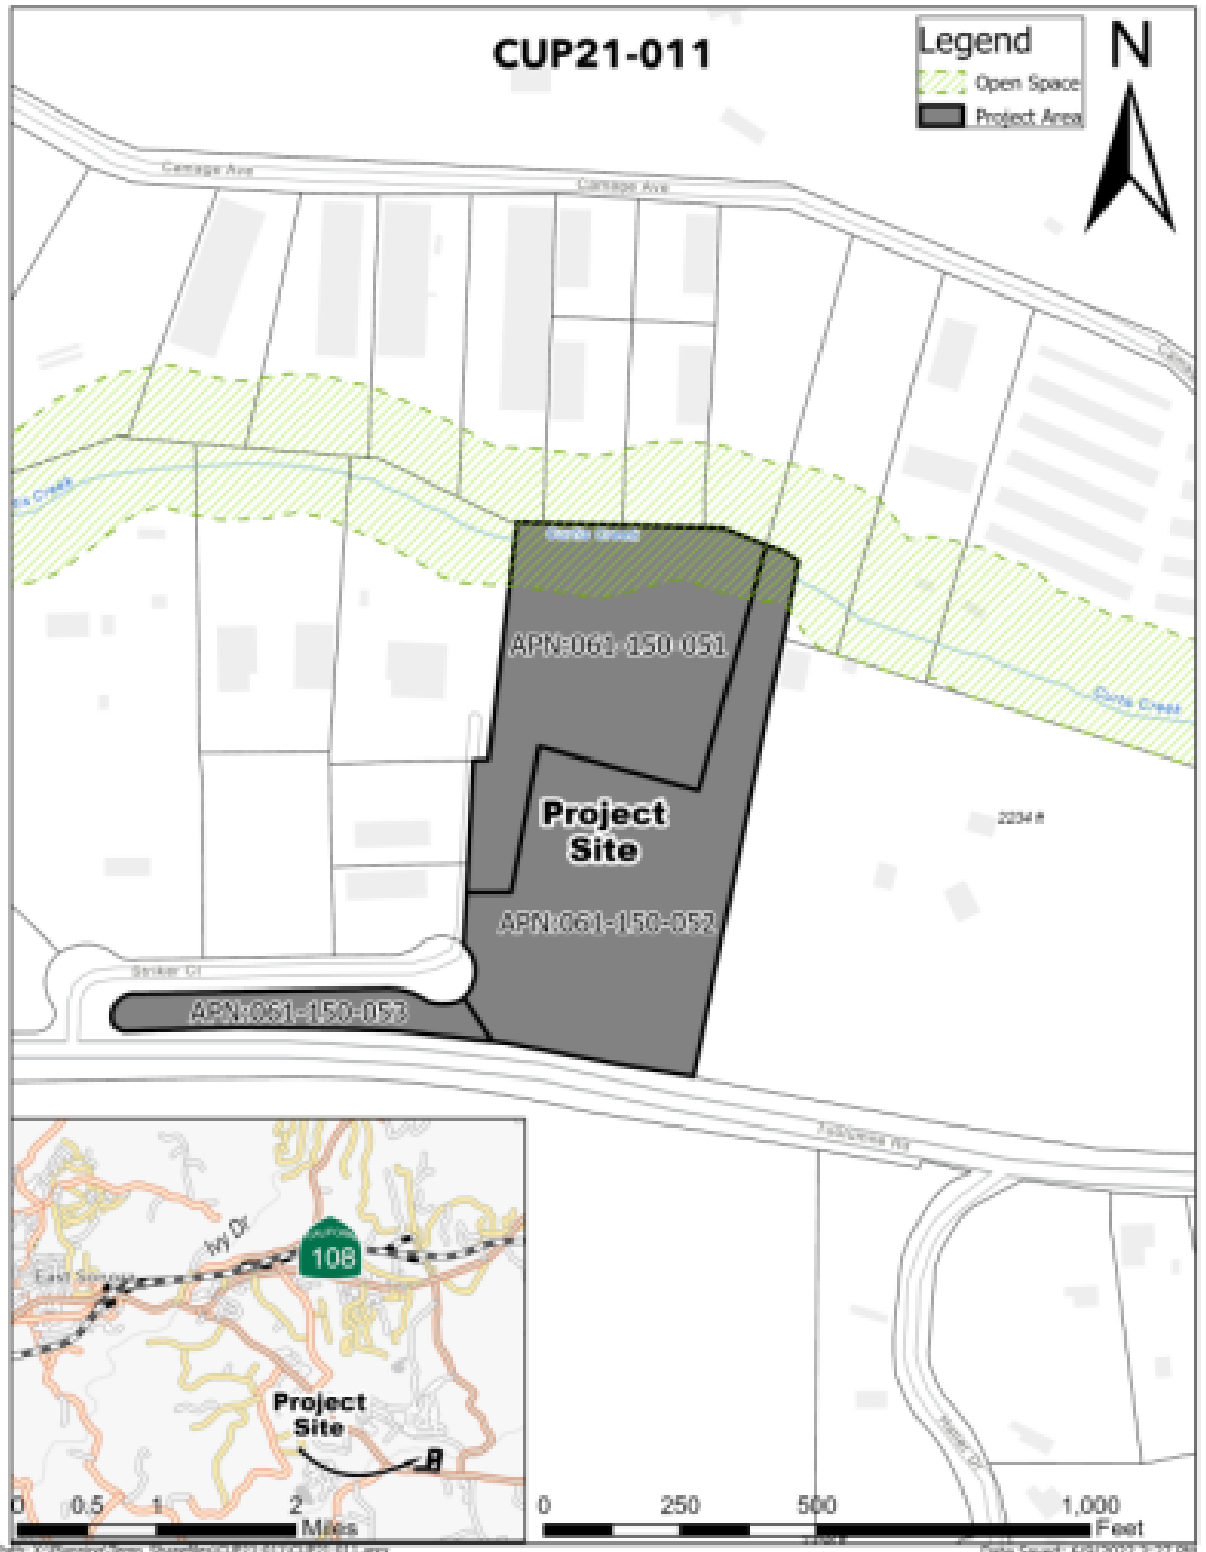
CUP21-011

Legend
Open Space
Project Area

N

Carriage Ave
Carriage Ave

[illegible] Creek
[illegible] Creek
Curtis Creek

APN:061-150-051

Project Site

APN:061-150-052

APN:061-150-053

Sanker Ct

2234 ft

Tuolumne Rd

Ivy Dr
108
East Sonora

Project Site

0 0.5 1 2 Miles

0 250 500 1,000 Feet